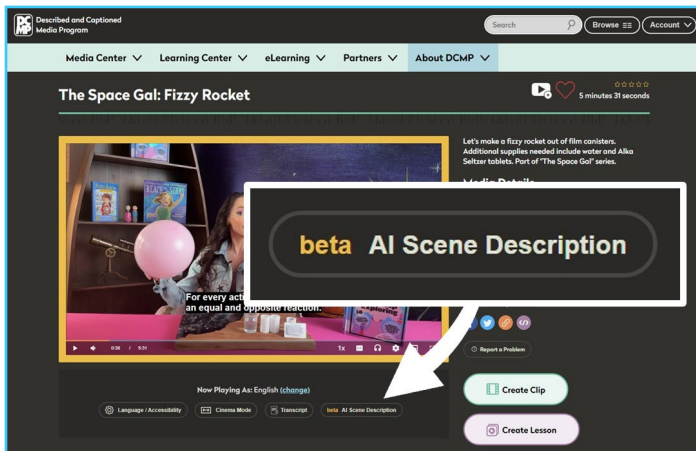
DCMP Described and Captioned Media Program

Search

Browse

Account

Media Center

Learning Center

eLearning

Partners

About DCMP

The Space Gal: Fizzy Rocket

5 minutes 31 seconds

Let's make a fizzy rocket out of film canisters. Additional supplies needed include water and Alka Seltzer tablets. Part of "The Space Gal" series.

Media Details

beta AI Scene Description

For every act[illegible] an equal and opposite reaction.

0:38 / 5:31

1x

Report a Problem

Now Playing As: English (change)

Language / Accessibility

Cinema Mode

Transcript

beta AI Scene Description

Create Clip

Create Lesson